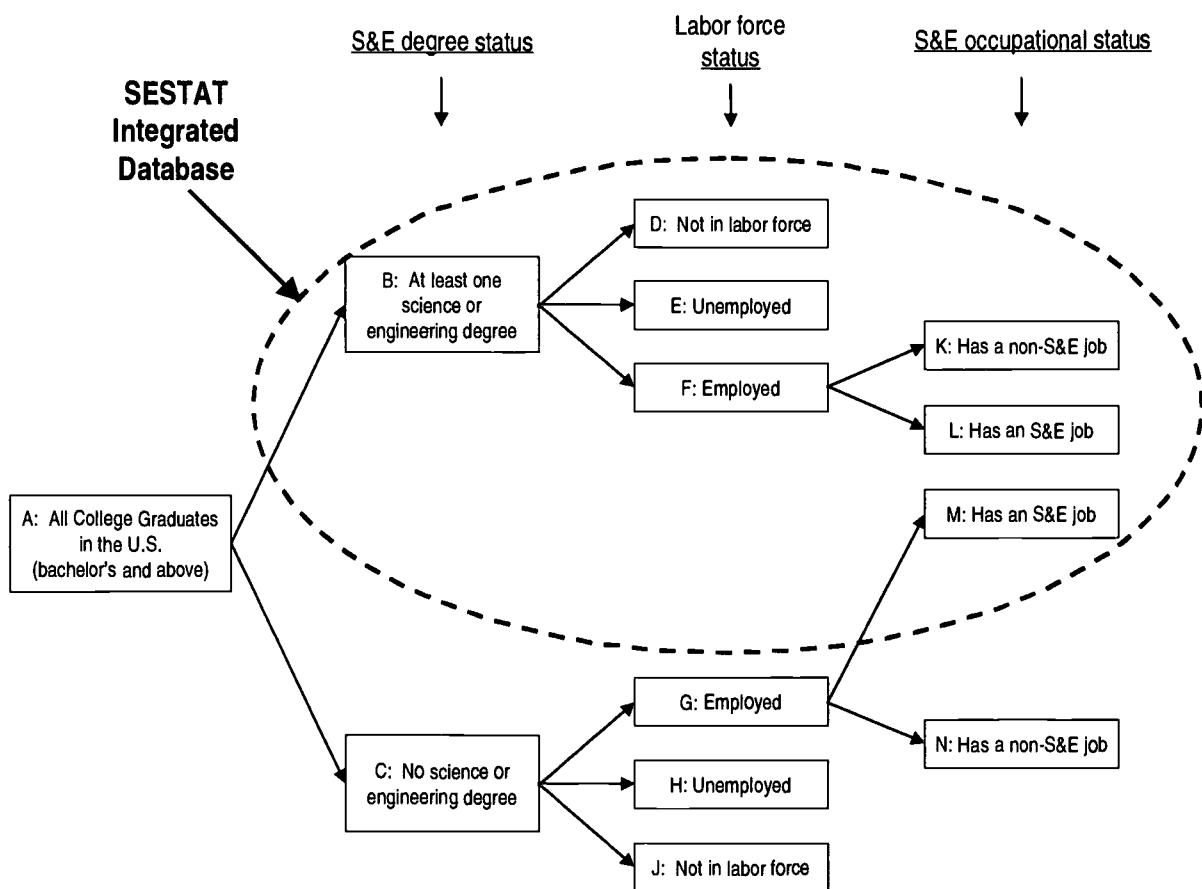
S&E degree status

Labor force status

S&E occupational status

SESTAT Integrated Database

D: Not in labor force

B: At least one science or engineering degree

E: Unemployed

K: Has a non-S&E job

F: Employed

L: Has an S&E job

A: All College Graduates in the U.S. (bachelor's and above)

M: Has an S&E job

G: Employed

N: Has a non-S&E job

C: No science or engineering degree

H: Unemployed

J: Not in labor force